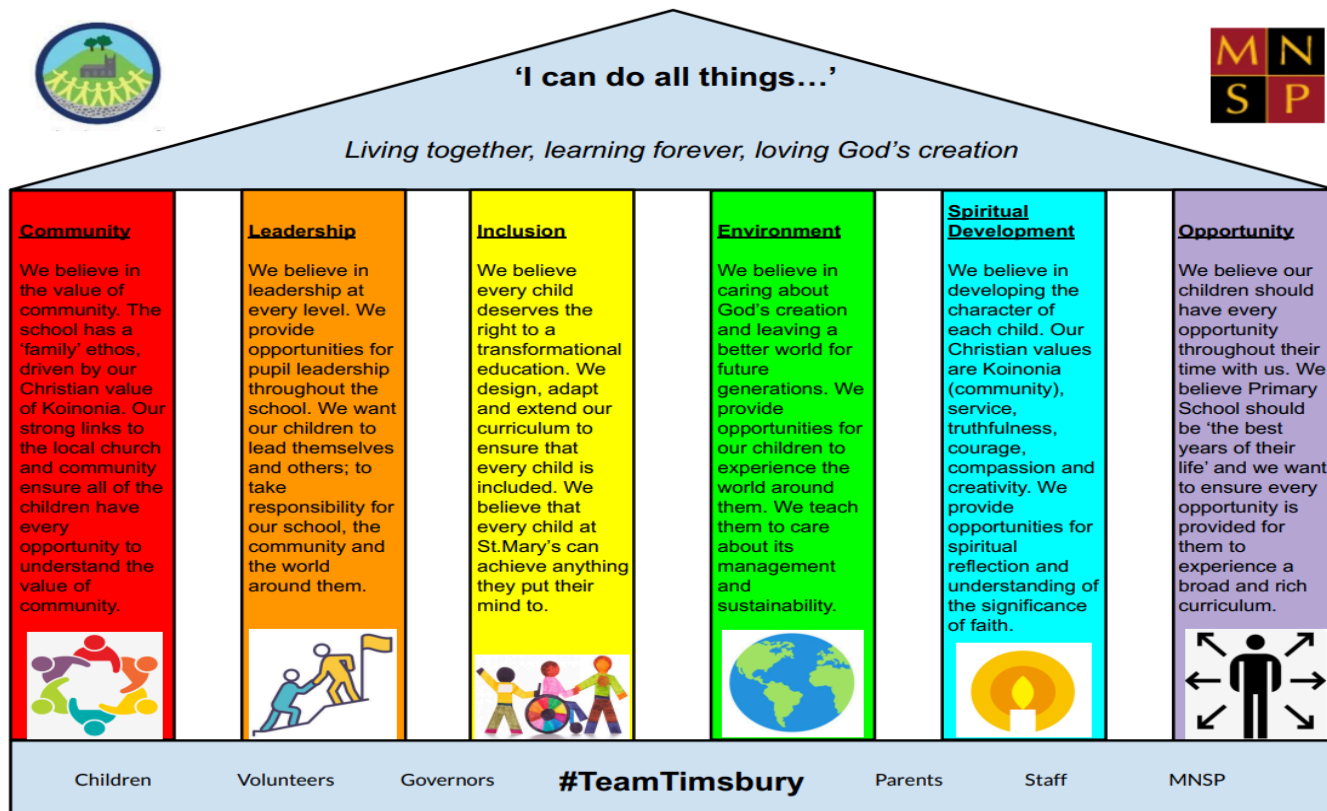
M N
S P

'I can do all things...'

Living together, learning forever, loving God's creation

Community

We believe in the value of community. The school has a 'family' ethos, driven by our Christian value of Koinonia. Our strong links to the local church and community ensure all of the children have every opportunity to understand the value of community.

Leadership

We believe in leadership at every level. We provide opportunities for pupil leadership throughout the school. We want our children to lead themselves and others; to take responsibility for our school, the community and the world around them.

Inclusion

We believe every child deserves the right to a transformational education. We design, adapt and extend our curriculum to ensure that every child is included. We believe that every child at St.Mary's can achieve anything they put their mind to.

Environment

We believe in caring about God's creation and leaving a better world for future generations. We provide opportunities for our children to experience the world around them. We teach them to care about its management and sustainability.

Spiritual Development

We believe in developing the character of each child. Our Christian values are Koinonia (community), service, truthfulness, courage, compassion and creativity. We provide opportunities for spiritual reflection and understanding of the significance of faith.

Opportunity

We believe our children should have every opportunity throughout their time with us. We believe Primary School should be 'the best years of their life' and we want to ensure every opportunity is provided for them to experience a broad and rich curriculum.

Children Volunteers Governors #TeamTimsbury Parents Staff MNSP